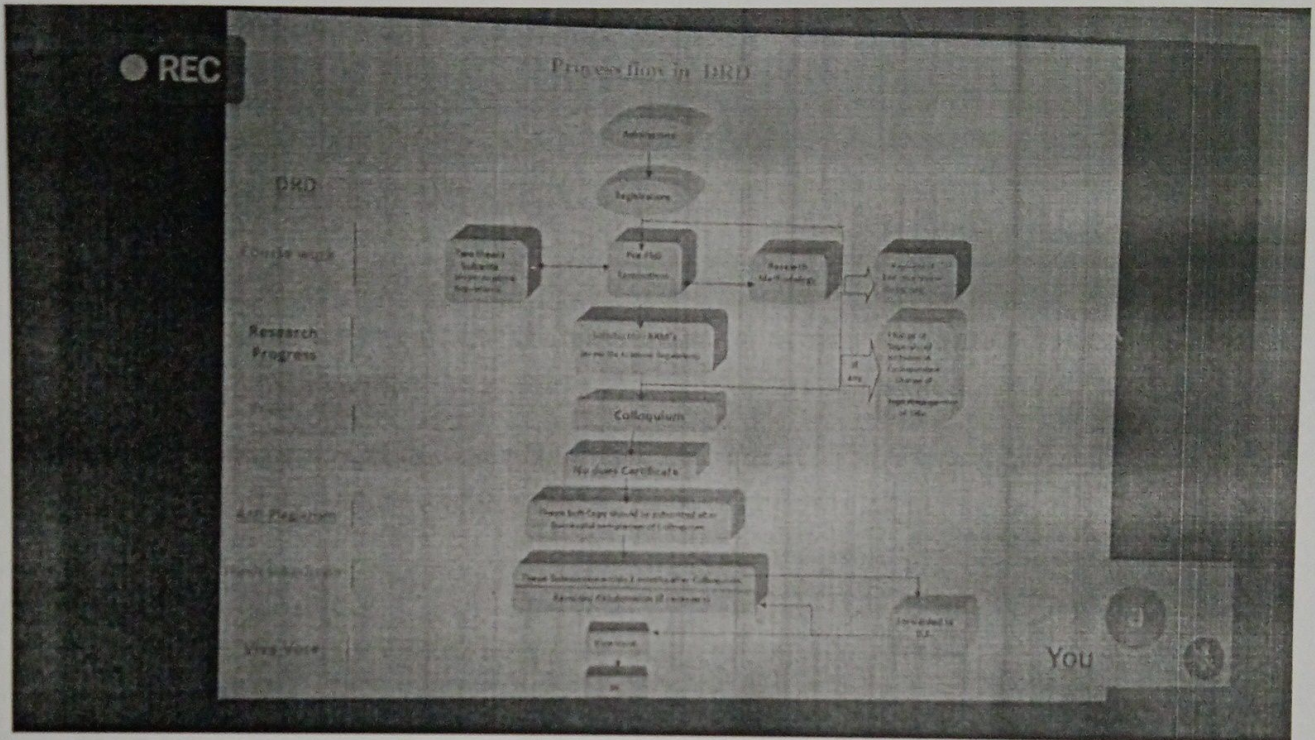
● REC

Process flow in DRD

Admissions

Registrations

DRD

Course work

Two theory Subjects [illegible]

Pre PhD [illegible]

Research Methodology

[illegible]

Research Progress

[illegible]

If any

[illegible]

Colloquium

No dues Certificate

Anti Plagiarism

Thesis Soft Copy should be submitted after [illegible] of Colloquium

Thesis Submission

Thesis Submission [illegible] Colloquium

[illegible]

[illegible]

Viva Voce

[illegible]

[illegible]

You